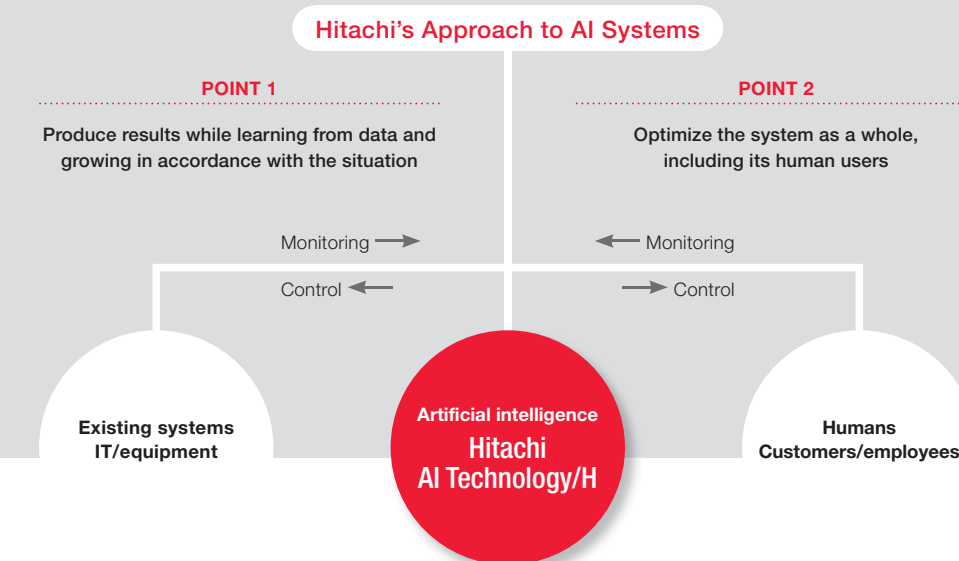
Hitachi's Approach to AI Systems

POINT 1

Produce results while learning from data and growing in accordance with the situation

POINT 2

Optimize the system as a whole, including its human users

Monitoring

Control

Monitoring

Control

Existing systems
IT/equipment

Artificial intelligence
Hitachi
AI Technology/H

Humans
Customers/employees